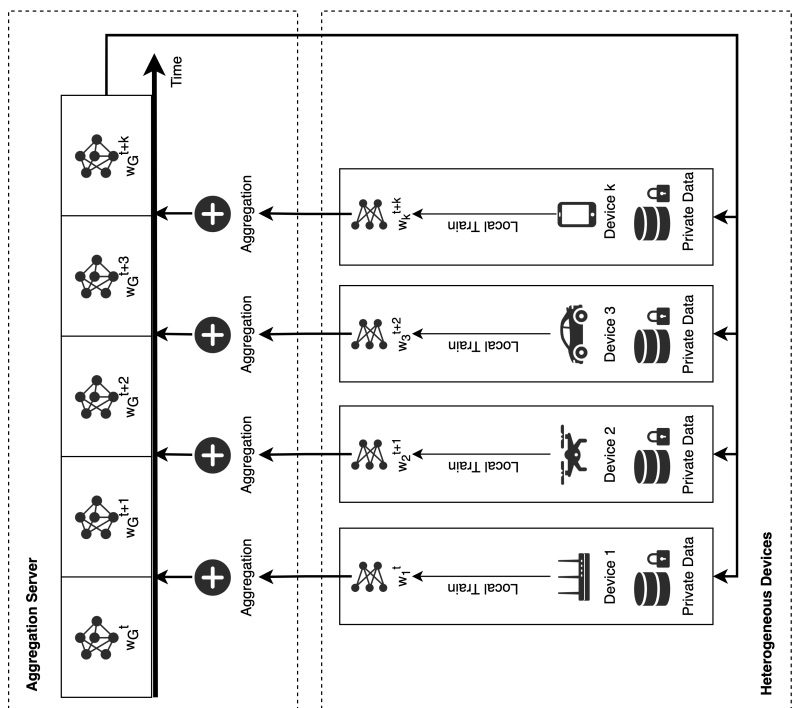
Aggregation Server

Time

$w_G^t$

$w_G^{t+1}$

$w_G^{t+2}$

$w_G^{t+3}$

$w_G^{t+k}$

Aggregation

Aggregation

Aggregation

Aggregation

$w_1^t$

$w_2^{t+1}$

$w_3^{t+2}$

$w_k^{t+k}$

Local Train

Local Train

Local Train

Local Train

Device 1

Device 2

Device 3

Device k

Private Data

Private Data

Private Data

Private Data

Heterogeneous Devices